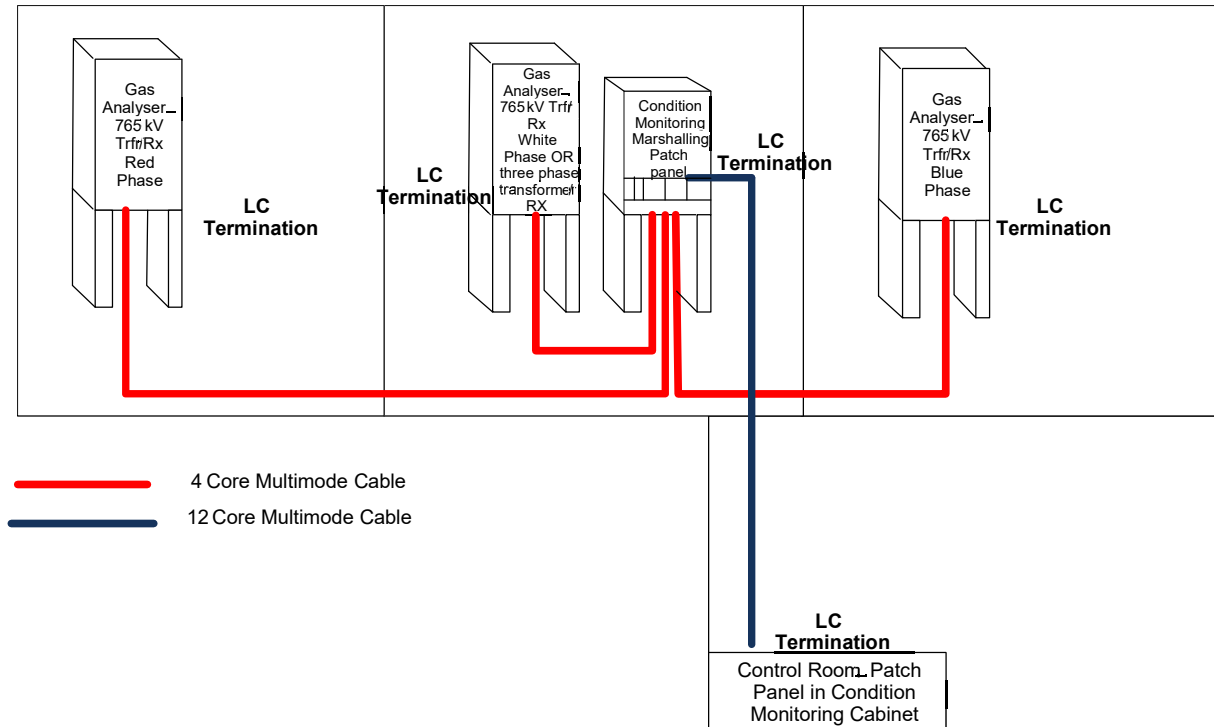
Gas Analyser 765 kV Trfr/Rx Red Phase

LC Termination

LC Termination

Gas Analyser 765 kV Trfr Rx White Phase OR three phase transformer RX

Condition Monitoring Marshalling Patch panel

LC Termination

Gas Analyser 765 kV Trfr/Rx Blue Phase

LC Termination

4 Core Multimode Cable

12 Core Multimode Cable

LC Termination

Control Room Patch Panel in Condition Monitoring Cabinet